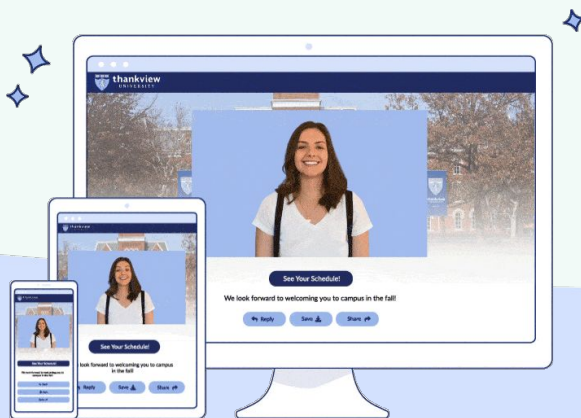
thankview UNIVERSITY

See Your Schedule!

We look forward to welcoming you to campus in the fall!

Reply Save Share

See Your Schedule!

We look forward to welcoming you to campus in the fall!

Reply Save Share

See Your Schedule!

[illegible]

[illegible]